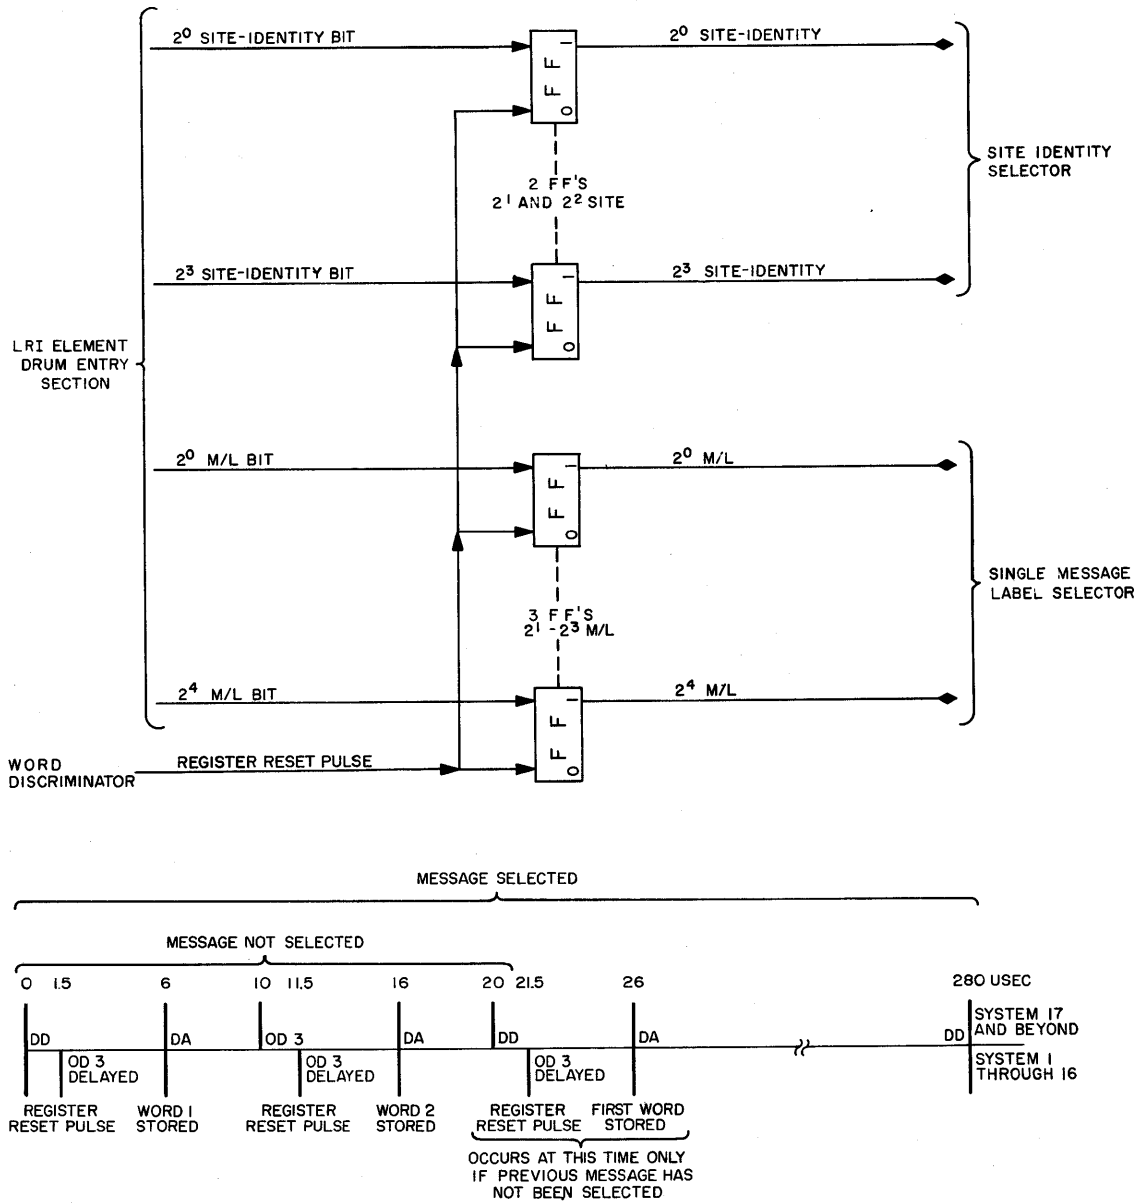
$2^0$ SITE-IDENTITY BIT

FF 1 0

$2^0$ SITE-IDENTITY

2 FF'S
$2^1$ AND $2^2$ SITE

SITE IDENTITY SELECTOR

$2^3$ SITE-IDENTITY BIT

FF 1 0

$2^3$ SITE-IDENTITY

LRI ELEMENT DRUM ENTRY SECTION

$2^0$ M/L BIT

FF 1 0

$2^0$ M/L

3 FF'S
$2^1 - 2^3$ M/L

SINGLE MESSAGE LABEL SELECTOR

$2^4$ M/L BIT

FF 1 0

$2^4$ M/L

WORD DISCRIMINATOR

REGISTER RESET PULSE

MESSAGE SELECTED

MESSAGE NOT SELECTED

0 1.5 6 10 11.5 16 20 21.5 26 280 USEC

DD
OD 3 DELAYED
DA
OD 3
OD 3 DELAYED
DA
DD
OD 3 DELAYED
DA
DD

SYSTEM 17 AND BEYOND
SYSTEM 1 THROUGH 16

REGISTER RESET PULSE
WORD 1 STORED
REGISTER RESET PULSE
WORD 2 STORED
REGISTER RESET PULSE
FIRST WORD STORED

OCCURS AT THIS TIME ONLY IF PREVIOUS MESSAGE HAS NOT BEEN SELECTED